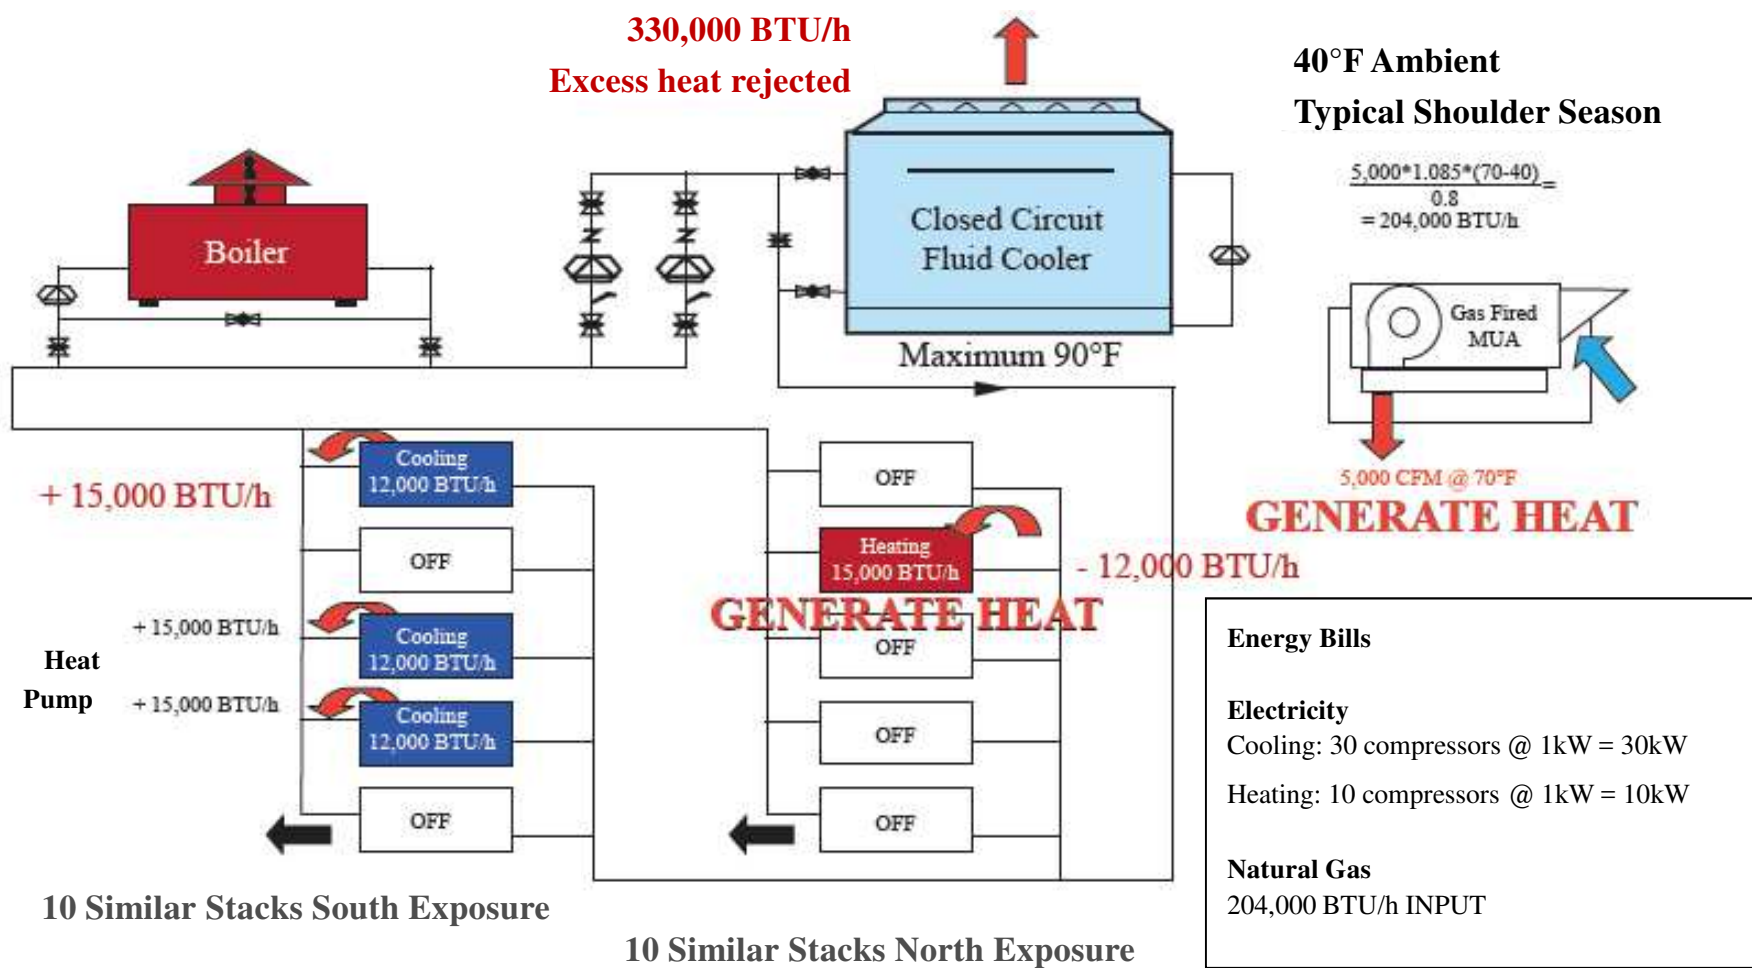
330,000 BTU/h
Excess heat rejected

40°F Ambient
Typical Shoulder Season

$\frac{5,000*1.085*(70-40)}{0.8}=$
= 204,000 BTU/h

Boiler

Closed Circuit
Fluid Cooler

Maximum 90°F

Gas Fired
MUA

5,000 CFM @ 70°F

GENERATE HEAT

+ 15,000 BTU/h

Cooling
12,000 BTU/h

OFF

+ 15,000 BTU/h

Cooling
12,000 BTU/h

+ 15,000 BTU/h

Cooling
12,000 BTU/h

OFF

Heat
Pump

OFF

Heating
15,000 BTU/h

- 12,000 BTU/h

GENERATE HEAT

OFF

OFF

OFF

10 Similar Stacks South Exposure

10 Similar Stacks North Exposure

Energy Bills

Electricity
Cooling: 30 compressors @ 1kW = 30kW

Heating: 10 compressors @ 1kW = 10kW

Natural Gas
204,000 BTU/h INPUT